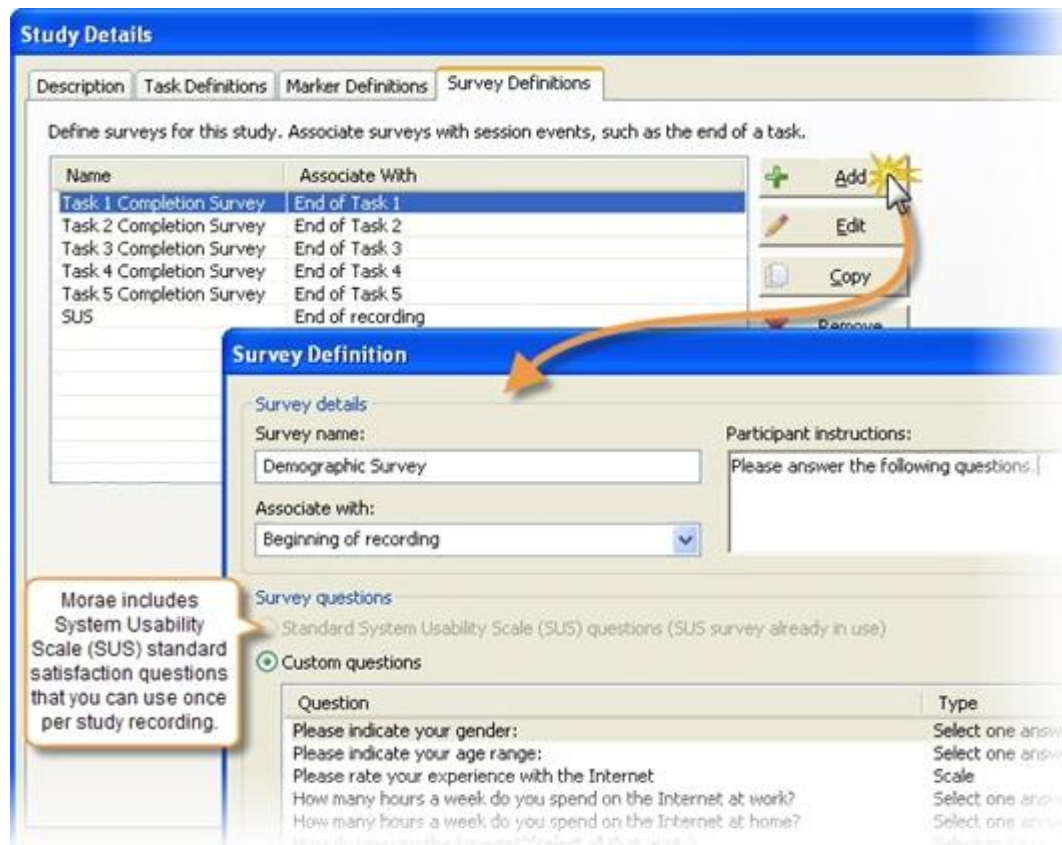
Study Details

Description | Task Definitions | Marker Definitions | Survey Definitions

Define surveys for this study. Associate surveys with session events, such as the end of a task.

| Name | Associate With |
|---|---|
| Task 1 Completion Survey | End of Task 1 |
| Task 2 Completion Survey | End of Task 2 |
| Task 3 Completion Survey | End of Task 3 |
| Task 4 Completion Survey | End of Task 4 |
| Task 5 Completion Survey | End of Task 5 |
| SUS | End of recording |

Add
Edit
Copy
Remove

Survey Definition

Survey details
Survey name:
Demographic Survey
Participant instructions:
Please answer the following questions.
Associate with:
Beginning of recording

Survey questions
Standard System Usability Scale (SUS) questions (SUS survey already in use)
Custom questions

| Question | Type |
|---|---|
| Please indicate your gender: | Select one answ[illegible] |
| Please indicate your age range: | Select one answ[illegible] |
| Please rate your experience with the Internet | Scale |
| How many hours a week do you spend on the Internet at work? | Select one answ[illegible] |
| How many hours a week do you spend on the Internet at home? | Select one answ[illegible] |
| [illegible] | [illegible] |

Morae includes System Usability Scale (SUS) standard satisfaction questions that you can use once per study recording.